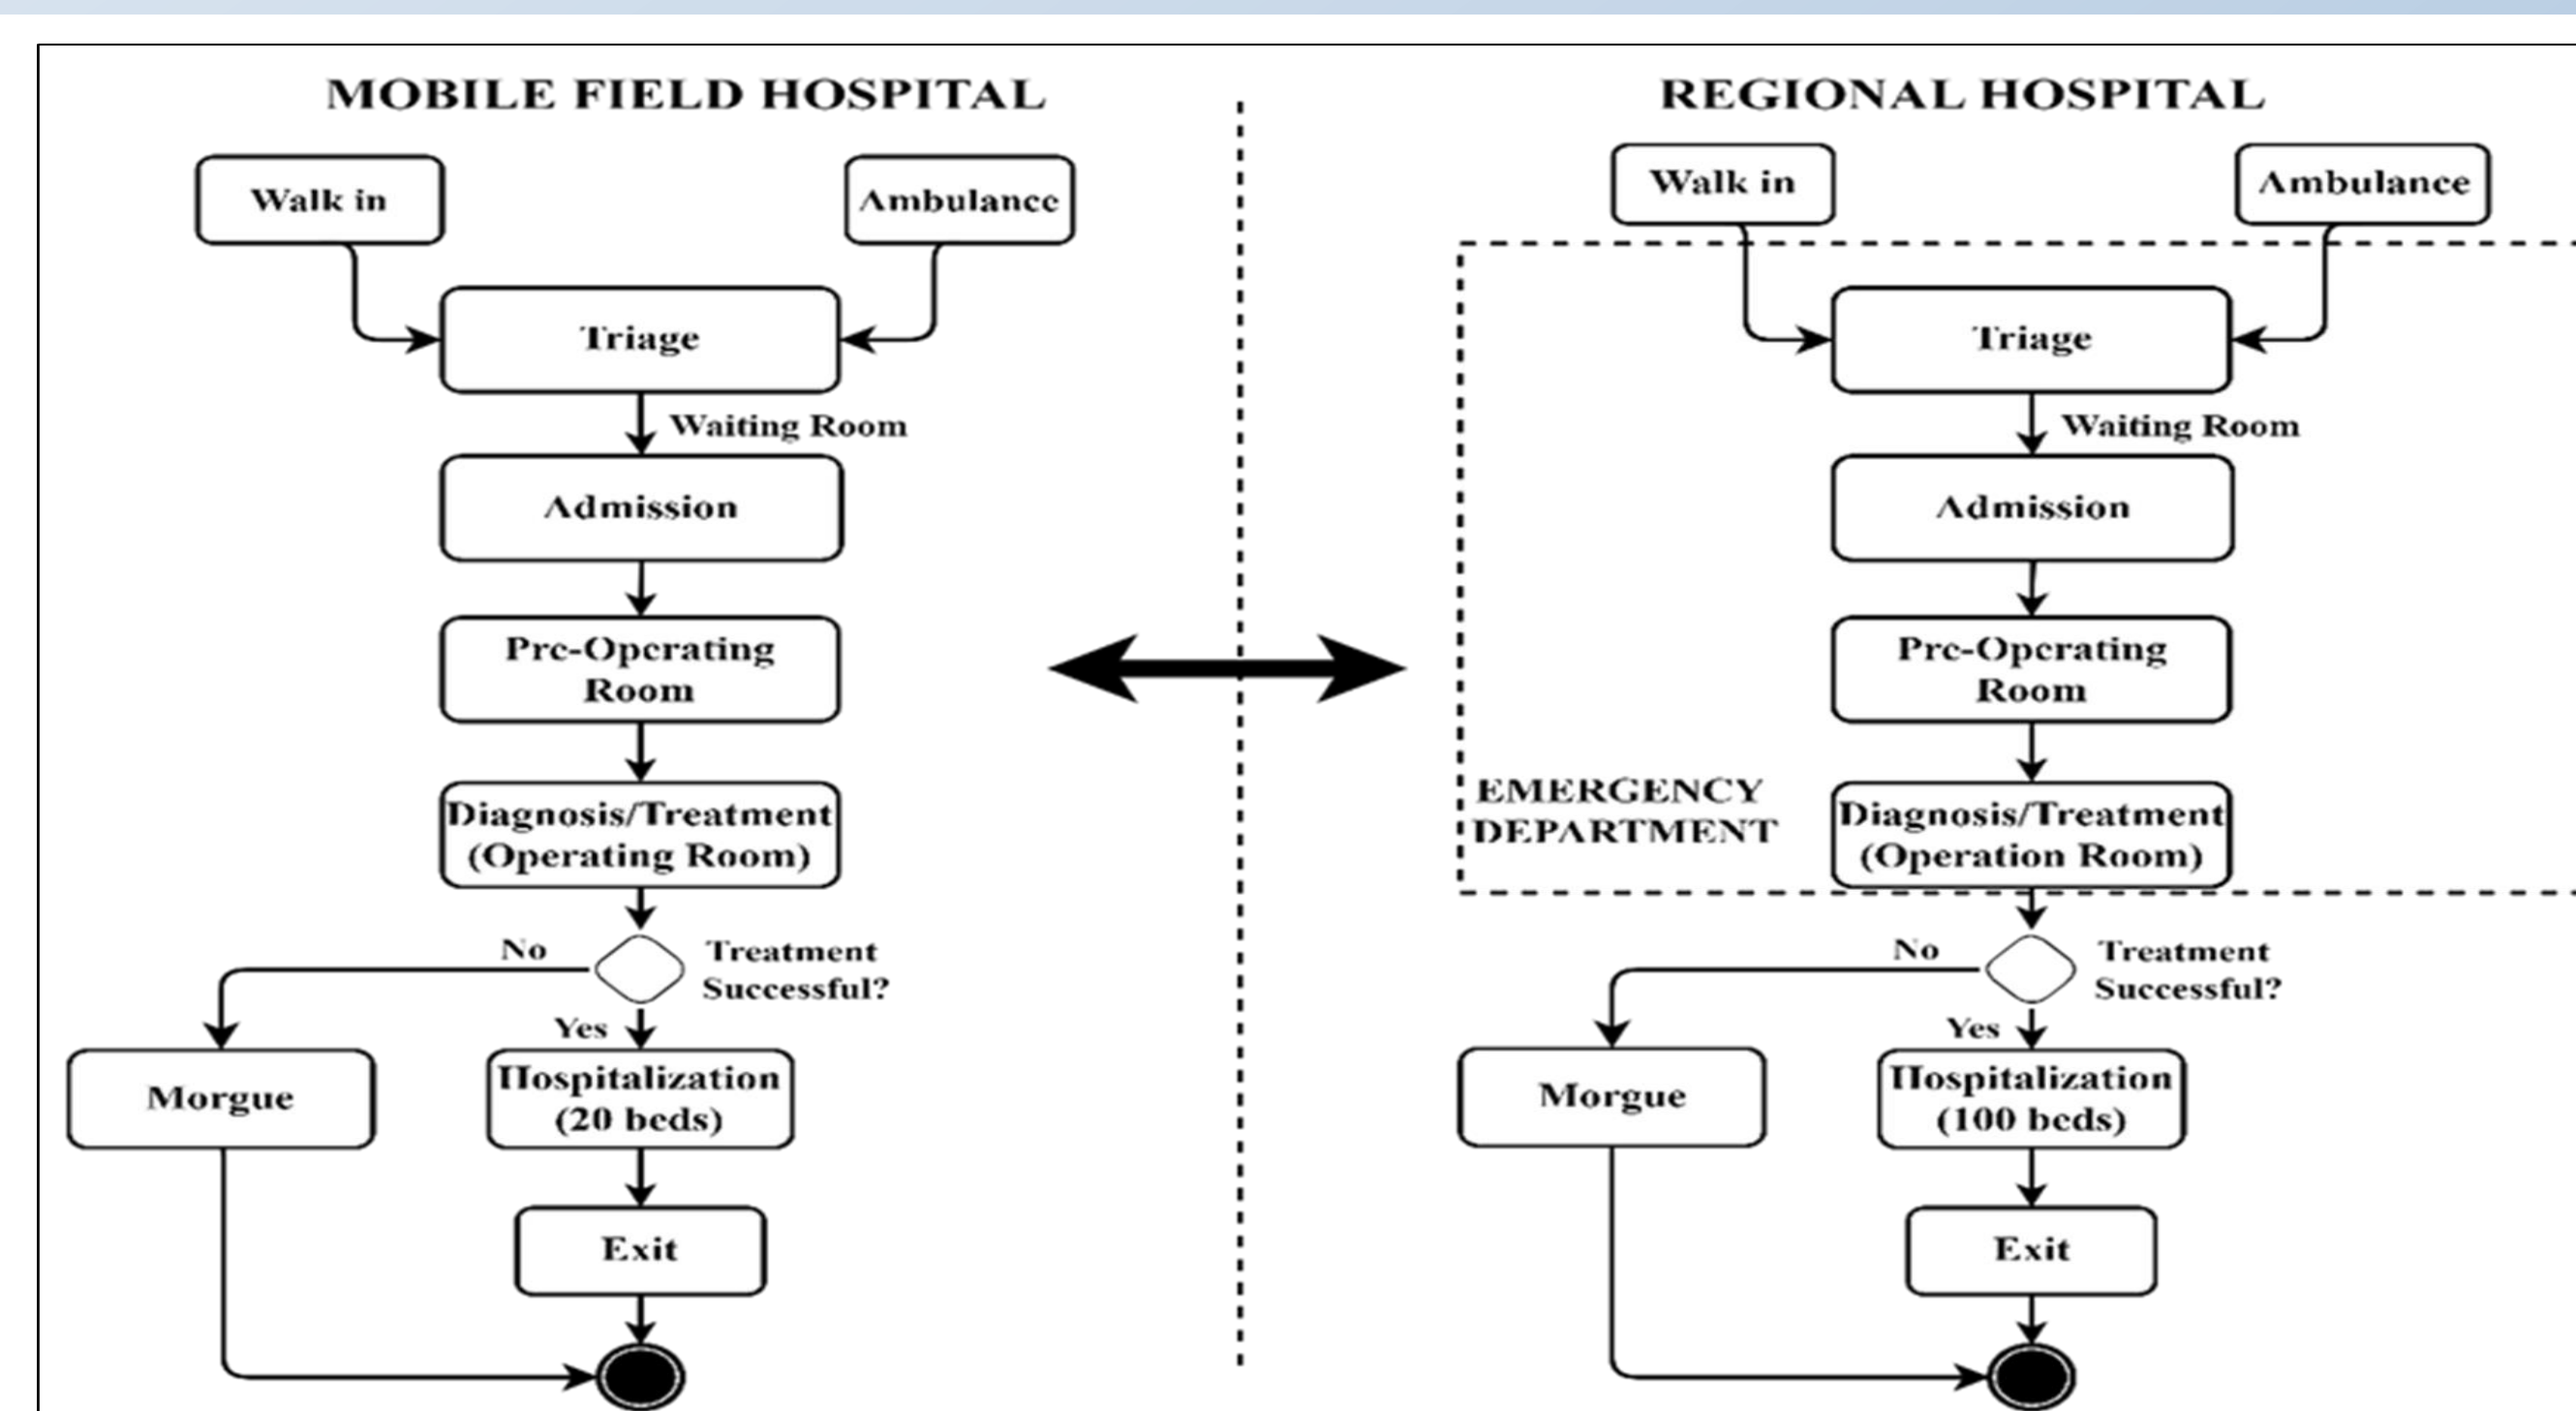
MOBILE FIELD HOSPITAL

Walk in

Ambulance

Triage

Waiting Room

Admission

Pre-Operating Room

Diagnosis/Treatment (Operating Room)

No

Treatment Successful?

Yes

Morgue

Hospitalization (20 beds)

Exit

REGIONAL HOSPITAL

Walk in

Ambulance

Triage

Waiting Room

Admission

Pre-Operating Room

EMERGENCY DEPARTMENT

Diagnosis/Treatment (Operation Room)

No

Treatment Successful?

Yes

Morgue

Hospitalization (100 beds)

Exit